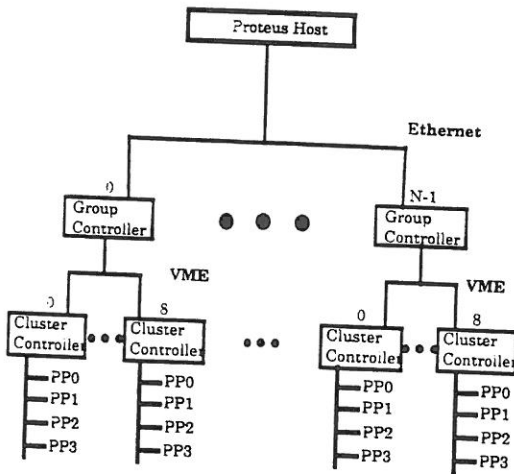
Proteus Host

Ethernet

0
Group Controller

N-1
Group Controller

VME

VME

0
Cluster Controller

8
Cluster Controller

0
Cluster Controller

8
Cluster Controller

PP0
PP1
PP2
PP3

PP0
PP1
PP2
PP3

PP0
PP1
PP2
PP3

PP0
PP1
PP2
PP3